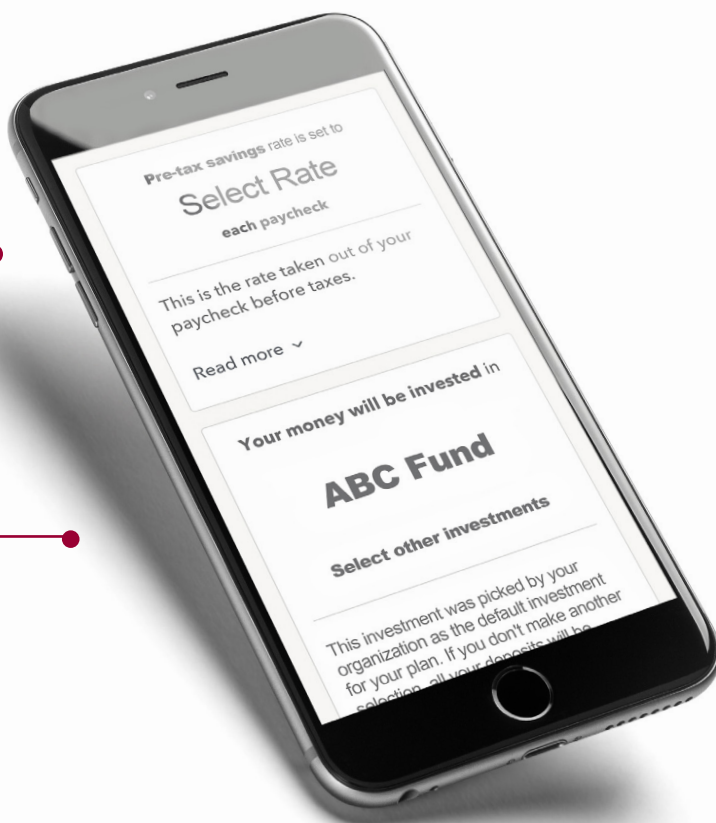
Pre-tax savings rate is set to

Select Rate

each paycheck

This is the rate taken out of your paycheck before taxes.

Read more ⌄

Your money will be invested in

ABC Fund

Select other investments

This investment was picked by your organization as the default investment for your plan. If you don't make another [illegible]